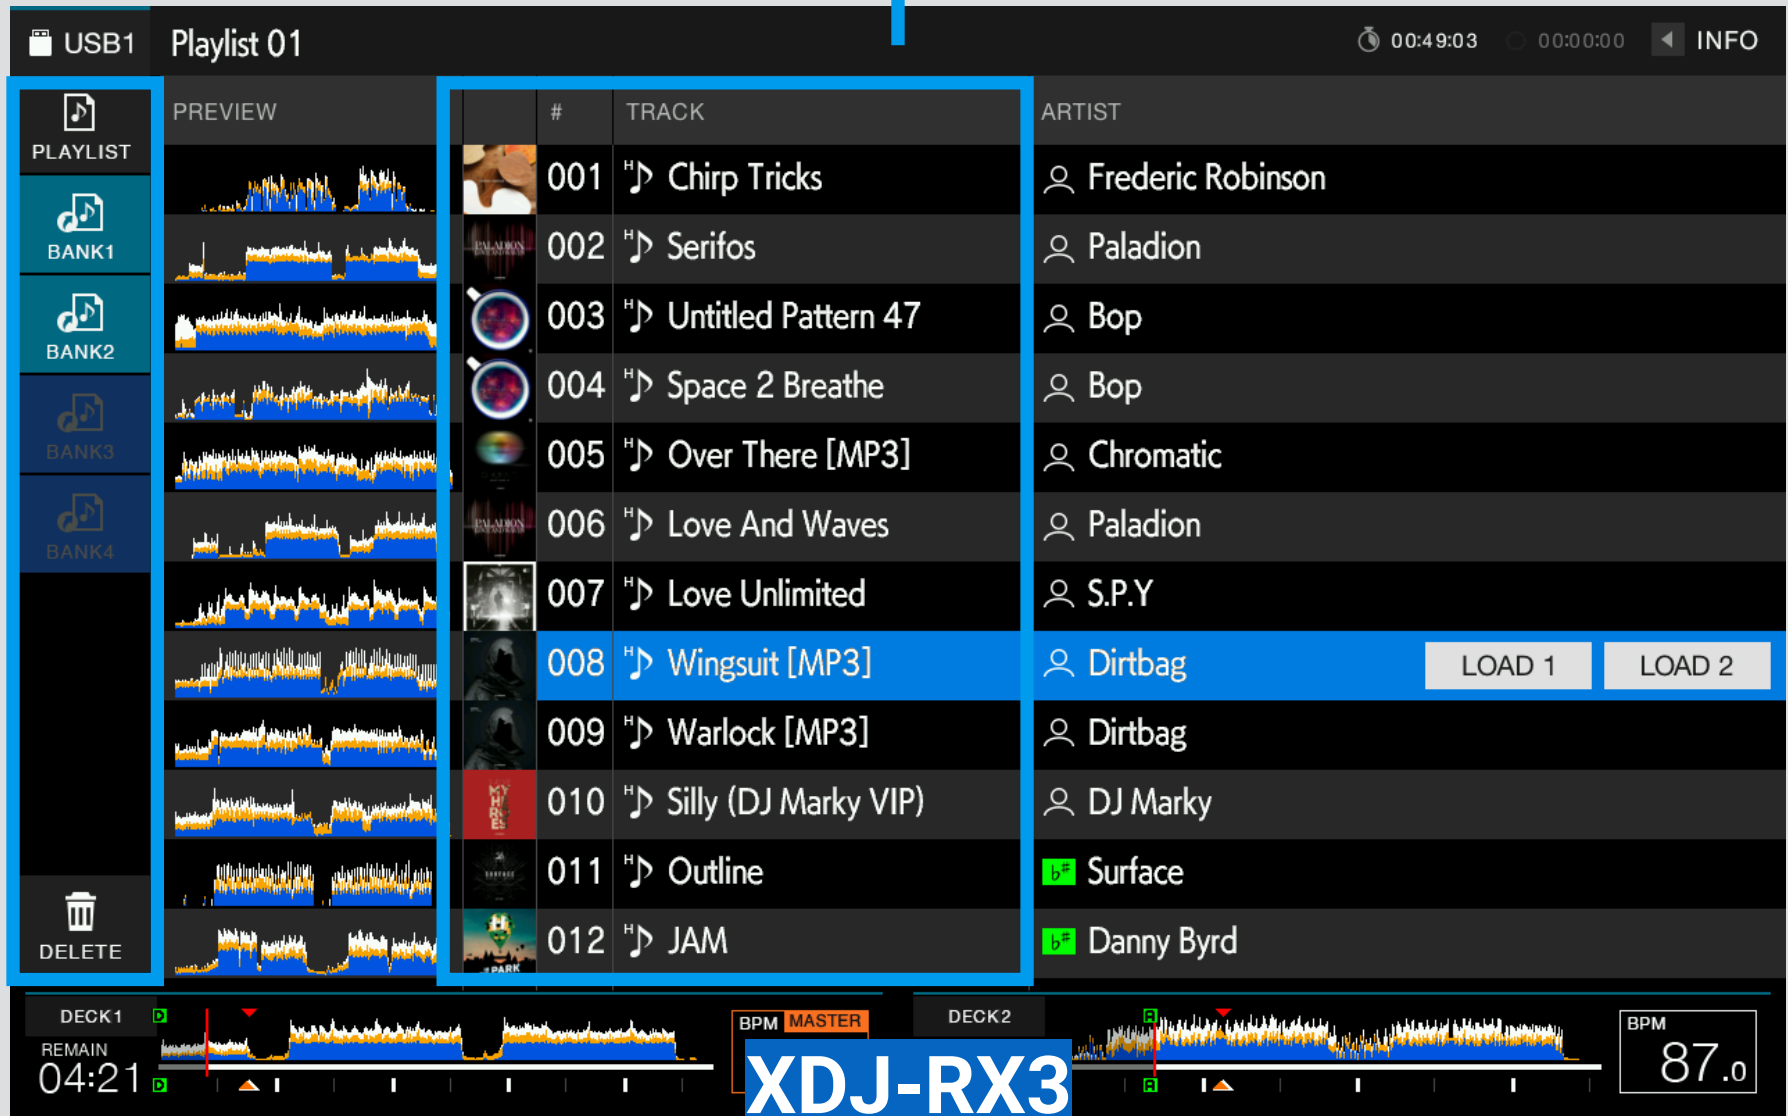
USB1 Playlist 01

00:49:03 00:00:00 INFO

PLAYLIST

BANK1

BANK2

BANK3

BANK4

DELETE

PREVIEW

| # | TRACK | ARTIST |
|---|---|---|
| 001 | Chirp Tricks | Frederic Robinson |
| 002 | Serifos | Paladion |
| 003 | Untitled Pattern 47 | Bop |
| 004 | Space 2 Breathe | Bop |
| 005 | Over There [MP3] | Chromatic |
| 006 | Love And Waves | Paladion |
| 007 | Love Unlimited | S.P.Y |
| 008 | Wingsuit [MP3] | Dirtbag |
| 009 | Warlock [MP3] | Dirtbag |
| 010 | Silly (DJ Marky VIP) | DJ Marky |
| 011 | Outline | Surface |
| 012 | JAM | Danny Byrd |

LOAD 1 LOAD 2

DECK1
REMAIN
04:21

BPM MASTER

XDJ-RX3

DECK2

BPM
87.0